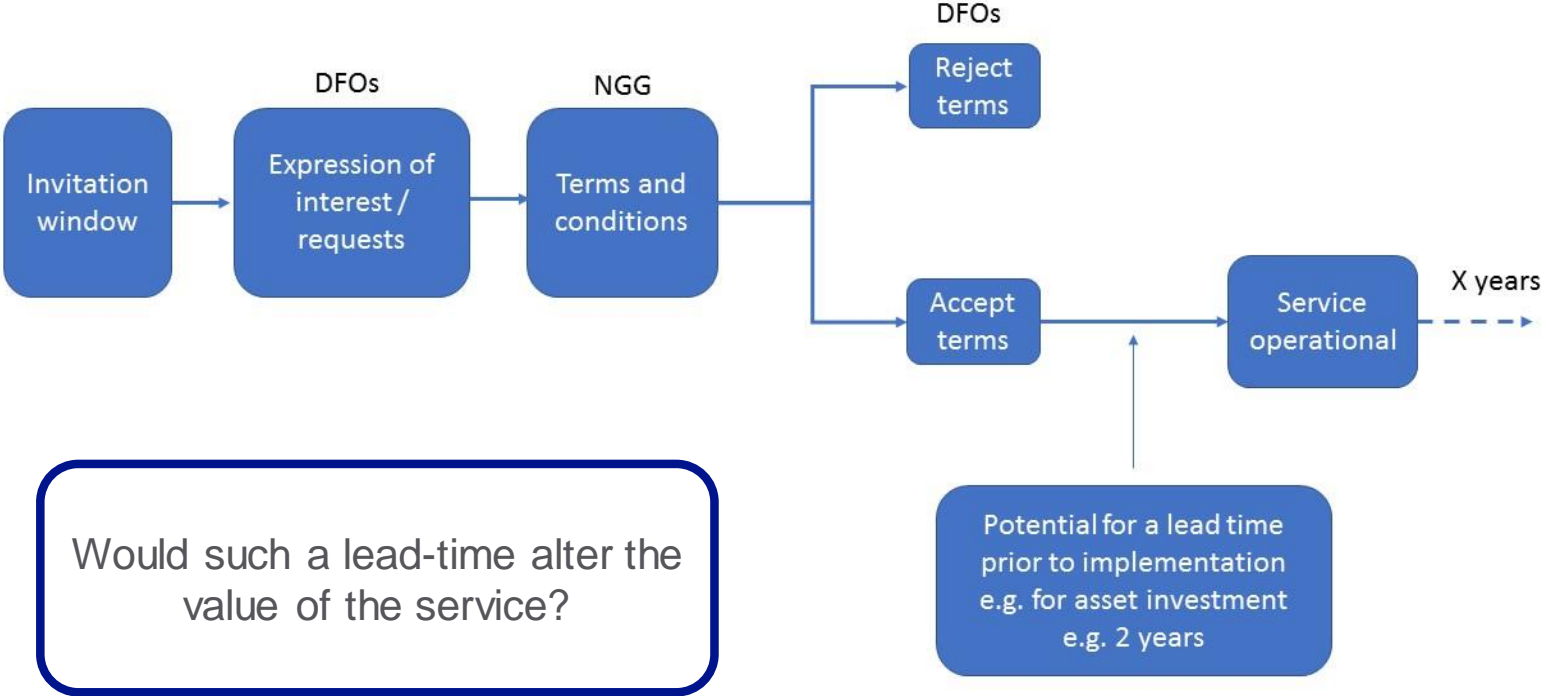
Invitation window

DFOs

Expression of interest / requests

NGG

Terms and conditions

DFOs

Reject terms

Accept terms

Service operational

X years

Potential for a lead time prior to implementation e.g. for asset investment e.g. 2 years

Would such a lead-time alter the value of the service?